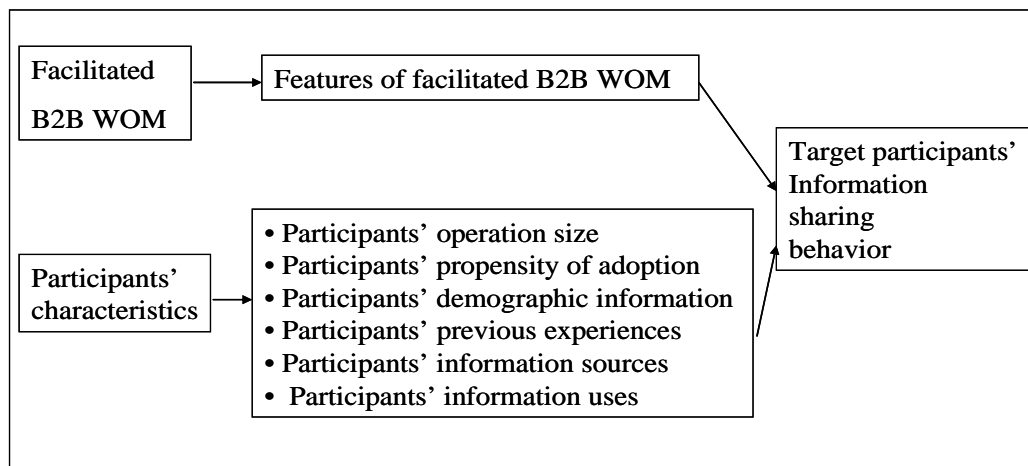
Facilitated B2B WOM

Features of facilitated B2B WOM

Target participants' Information sharing behavior

Participants' characteristics

• Participants' operation size
• Participants' propensity of adoption
• Participants' demographic information
• Participants' previous experiences
• Participants' information sources
• Participants' information uses